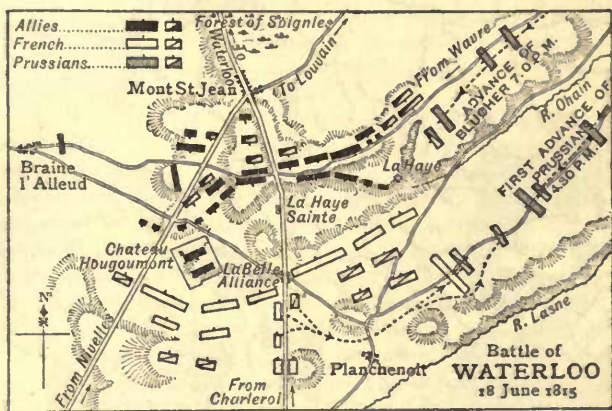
Allies
French
Prussians
Forest of Soignies
Waterloo
To Louvain
Mont St Jean
From Wavre
ADVANCE OF BLUCHER 7.0 P.M.
R. Ohain
FIRST ADVANCE OF PRUSSIANS 4.30 P.M.
Braine l'Alleud
La Haye
La Haye Sainte
Chateau Hougoumont
La Belle Alliance
R. Lasne
From Nivelles
From Charleroi
Planchenoit
N
Battle of WATERLOO
18 June 1815